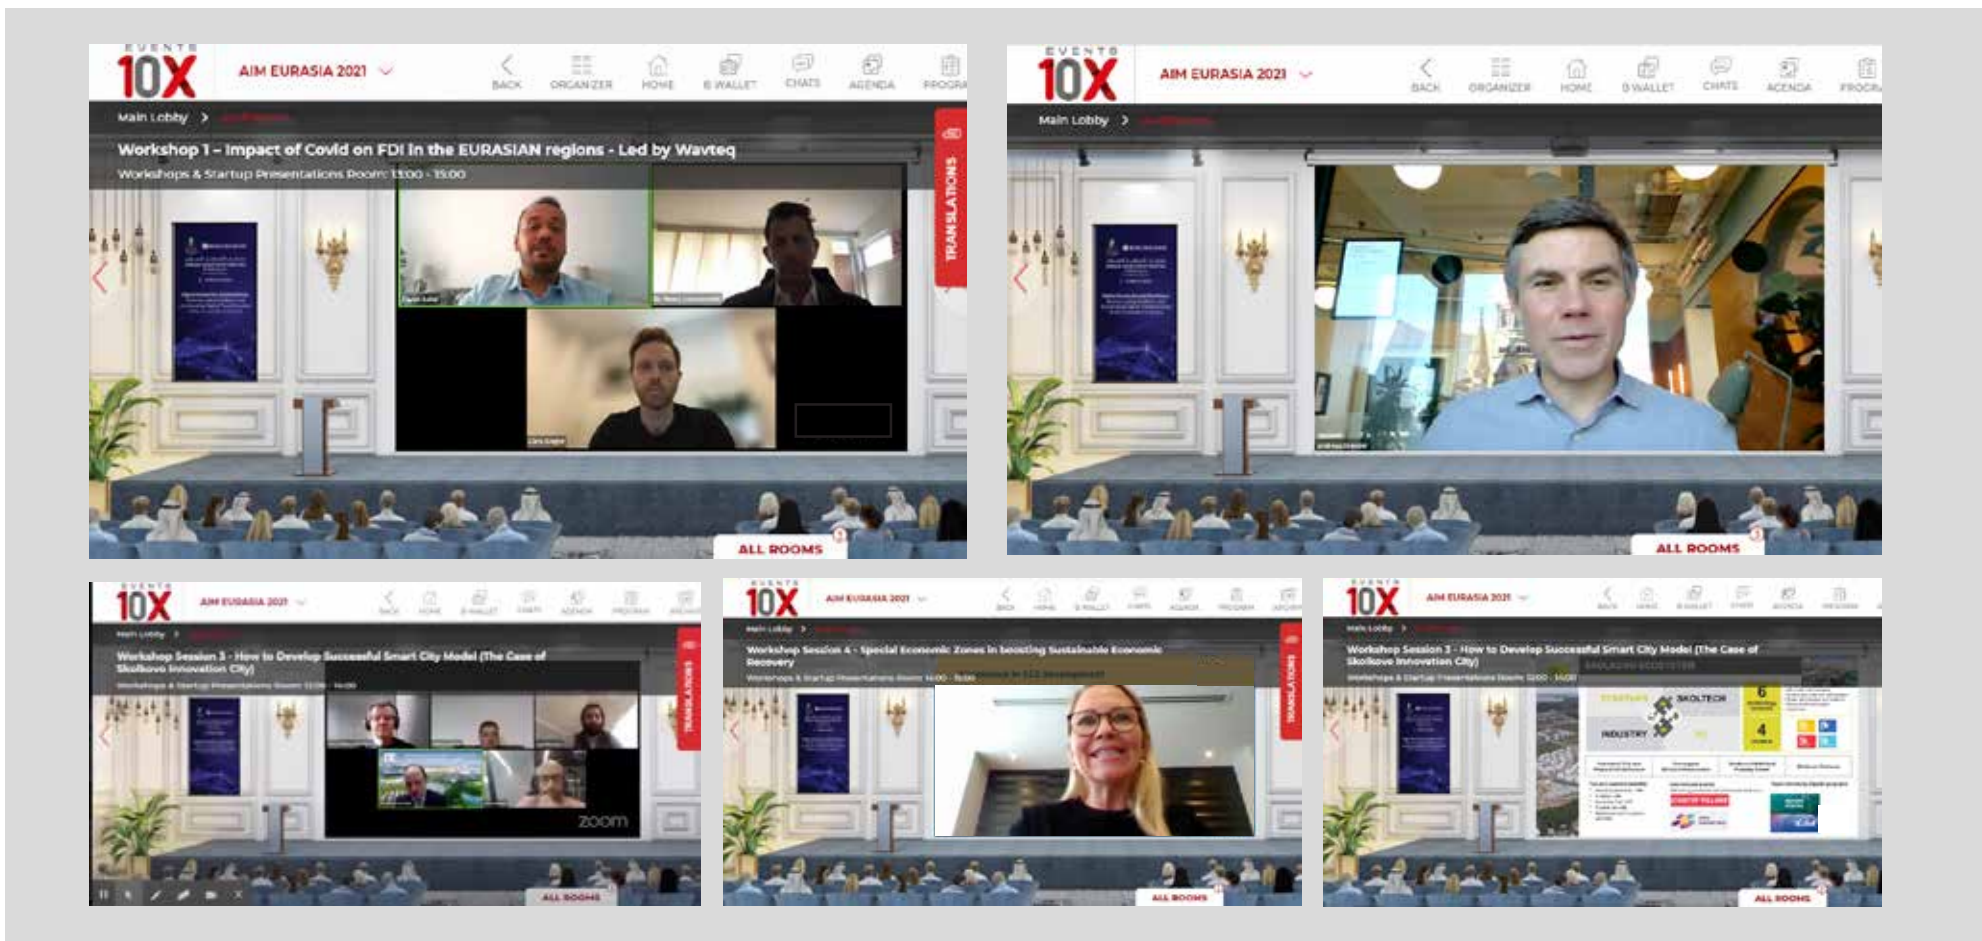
EVENTS 10X AIM EURASIA 2021

BACK ORGANIZER HOME E WALLET CHATS AGENDA PROGRA

Main Lobby >

Workshop 1 – Impact of Covid on FDI in the EURASIAN regions - Led by Wavteq

Workshops & Startup Presentations Room: 13:00 - 15:00

TRANSLATIONS

ALL ROOMS

EVENTS 10X AIM EURASIA 2021

BACK ORGANIZER HOME D WALLET CHATS AGENDA PROGRA

Main Lobby >

ALL ROOMS

EVENTS 10X AIM EURASIA 2021

BACK HOME E WALLET CHATS AGENDA PROGRAM

Main Lobby >

Workshop Session 3 - How to Develop Successful Smart City Model (The Case of Skolkovo Innovation City)

Workshops & Startup Presentations Room: 12:00 - 14:00

TRANSLATIONS

zoom

ALL ROOMS

EVENTS 10X AIM EURASIA 2021

BACK HOME E WALLET CHATS AGENDA PROGRAM

Main Lobby >

Workshop Session 4 - Special Economic Zones in boosting Sustainable Economic Recovery

Workshops & Startup Presentations Room: 14:00 - 15:00

TRANSLATIONS

ALL ROOMS

EVENTS 10X AIM EURASIA 2021

BACK HOME E WALLET CHATS AGENDA PROGRAM

Main Lobby >

Workshop Session 3 - How to Develop Successful Smart City Model (The Case of Skolkovo Innovation City)

Workshops & Startup Presentations Room: 12:00 - 14:00

SKOLTECH

INDUSTRY

6

4

ALL ROOMS